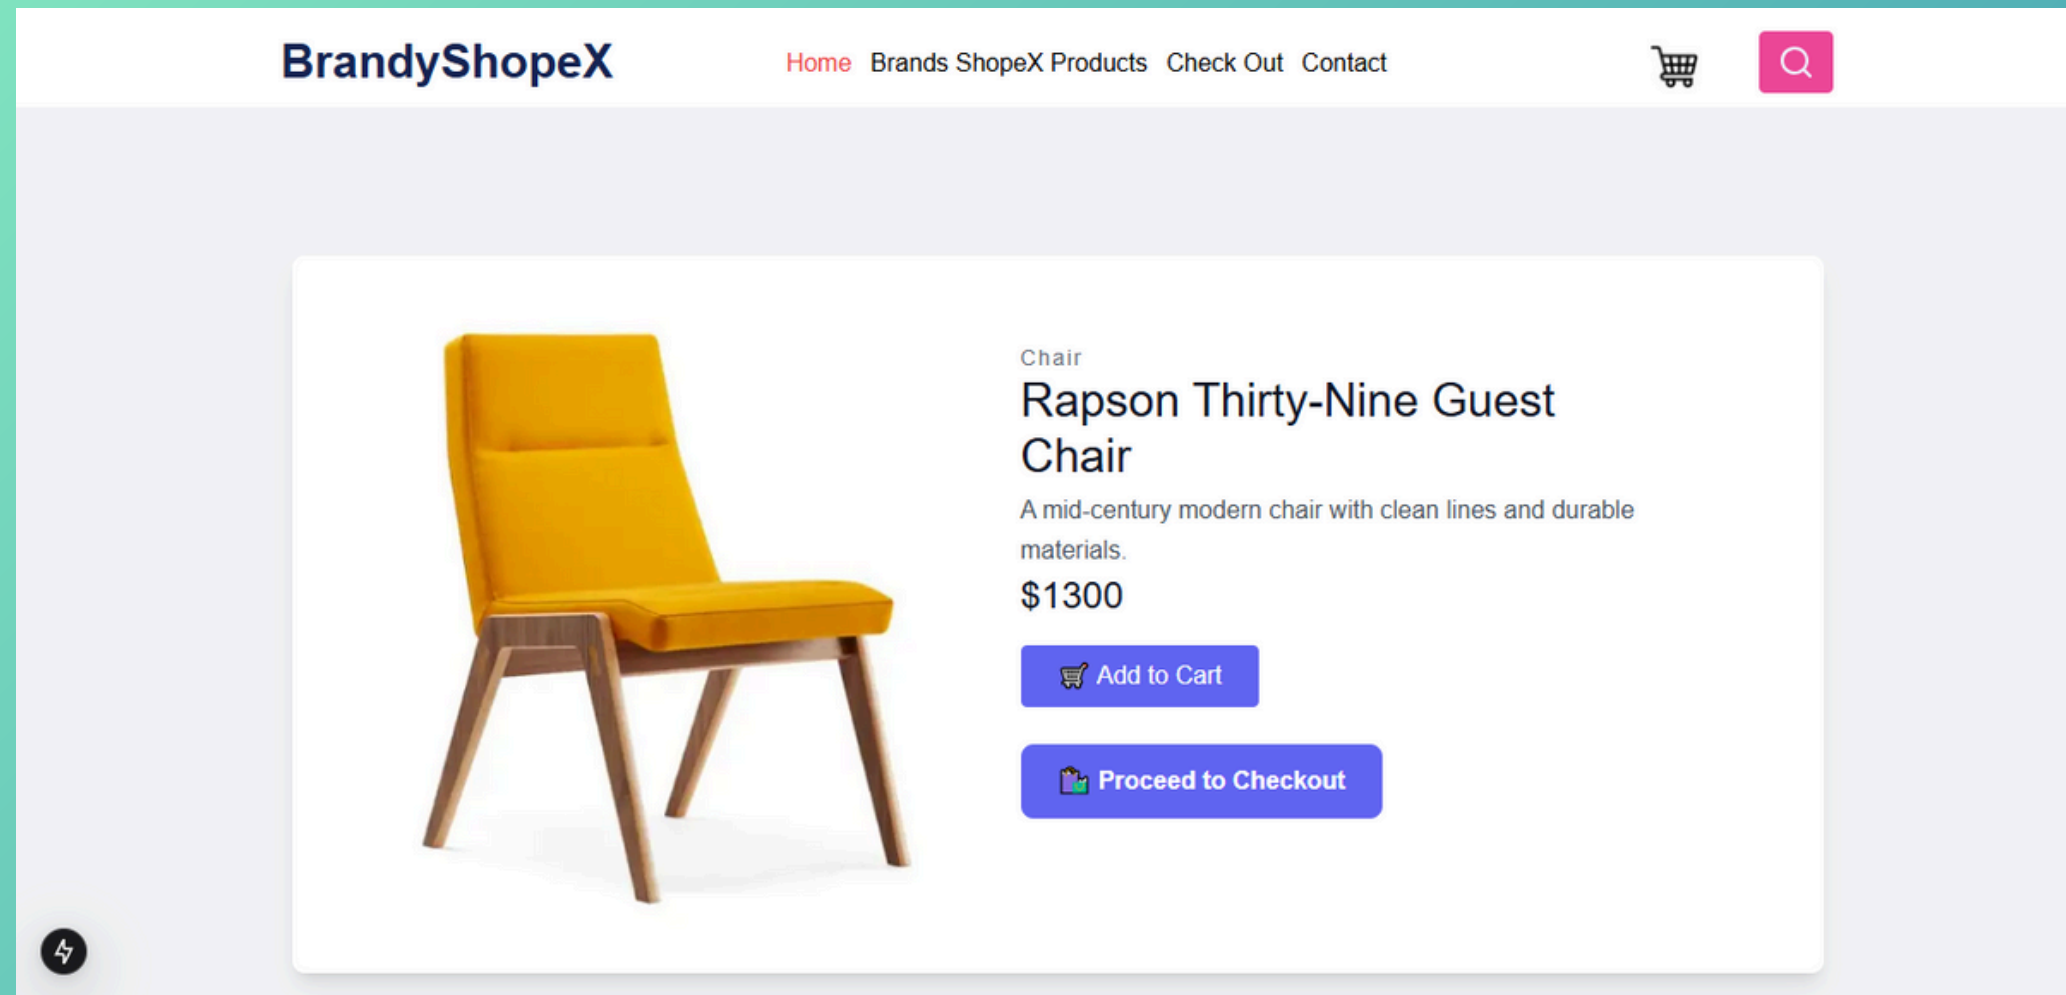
BrandyShopeX

Home Brands ShopeX Products Check Out Contact

Chair

Rapson Thirty-Nine Guest Chair

A mid-century modern chair with clean lines and durable materials.

$1300

🛒 Add to Cart

🛍️ Proceed to Checkout